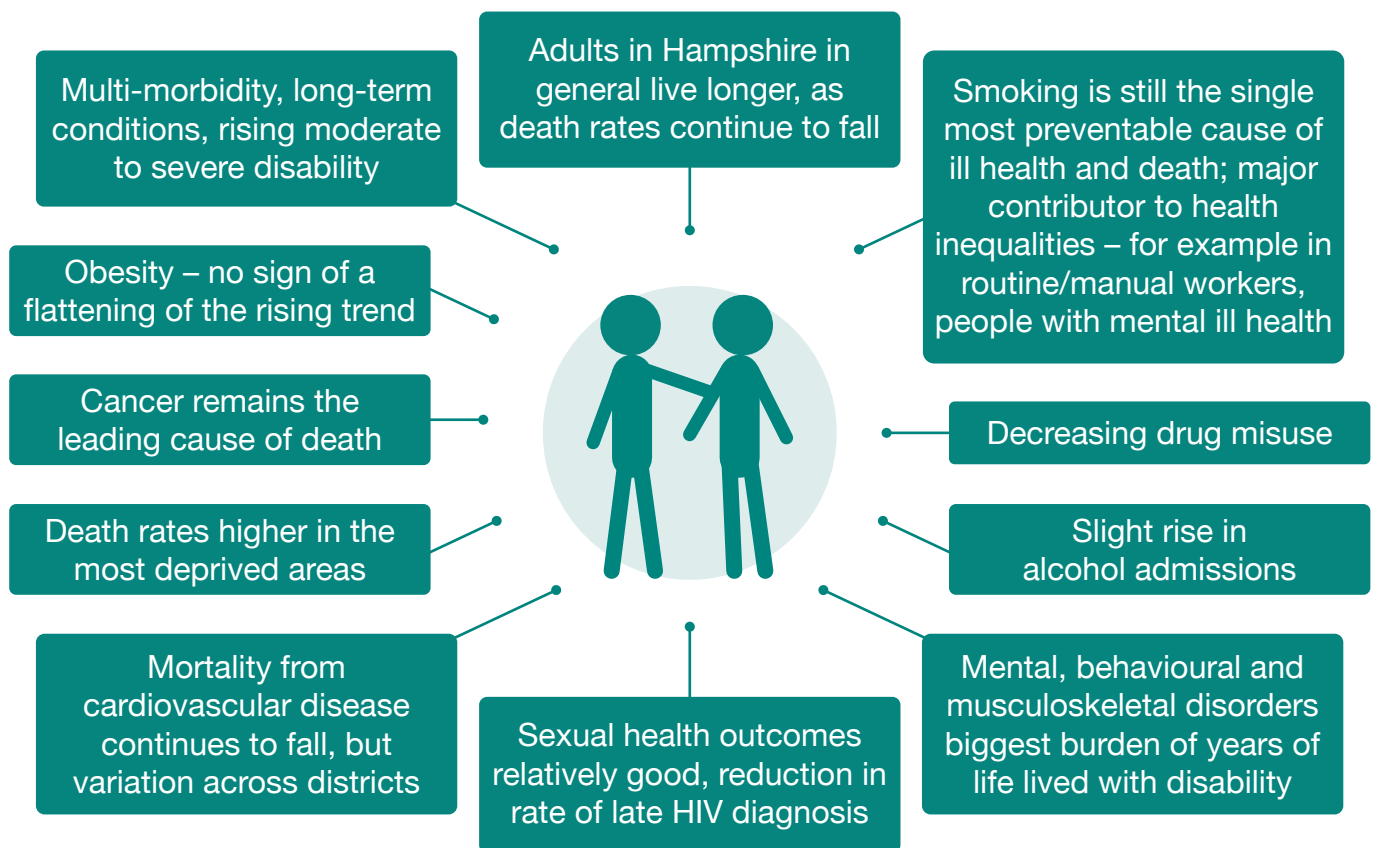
Adults in Hampshire in general live longer, as death rates continue to fall

Multi-morbidity, long-term conditions, rising moderate to severe disability

Smoking is still the single most preventable cause of ill health and death; major contributor to health inequalities – for example in routine/manual workers, people with mental ill health

Obesity – no sign of a flattening of the rising trend

Cancer remains the leading cause of death

Decreasing drug misuse

Death rates higher in the most deprived areas

Slight rise in alcohol admissions

Mortality from cardiovascular disease continues to fall, but variation across districts

Sexual health outcomes relatively good, reduction in rate of late HIV diagnosis

Mental, behavioural and musculoskeletal disorders biggest burden of years of life lived with disability